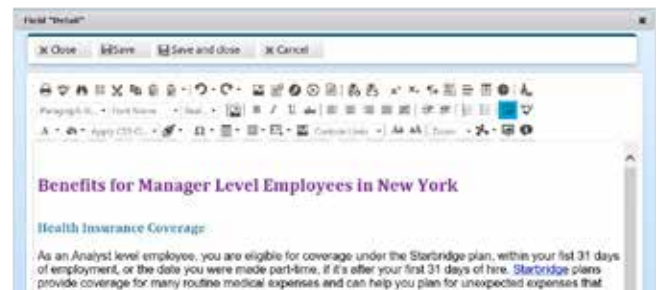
Field "Detail"

Close Save Save and close Cancel

Paragraph... Font Name Real... Apply CSS Cl... Custom Links Zoom

Benefits for Manager Level Employees in New York

Health Insurance Coverage

As an Analyst level employee, you are eligible for coverage under the Starbridge plan, within your first 31 days of employment, or the date you were made part-time, if it's after your first 31 days of here. Starbridge plans provide coverage for many routine medical expenses and can help you plan for unexpected expenses that